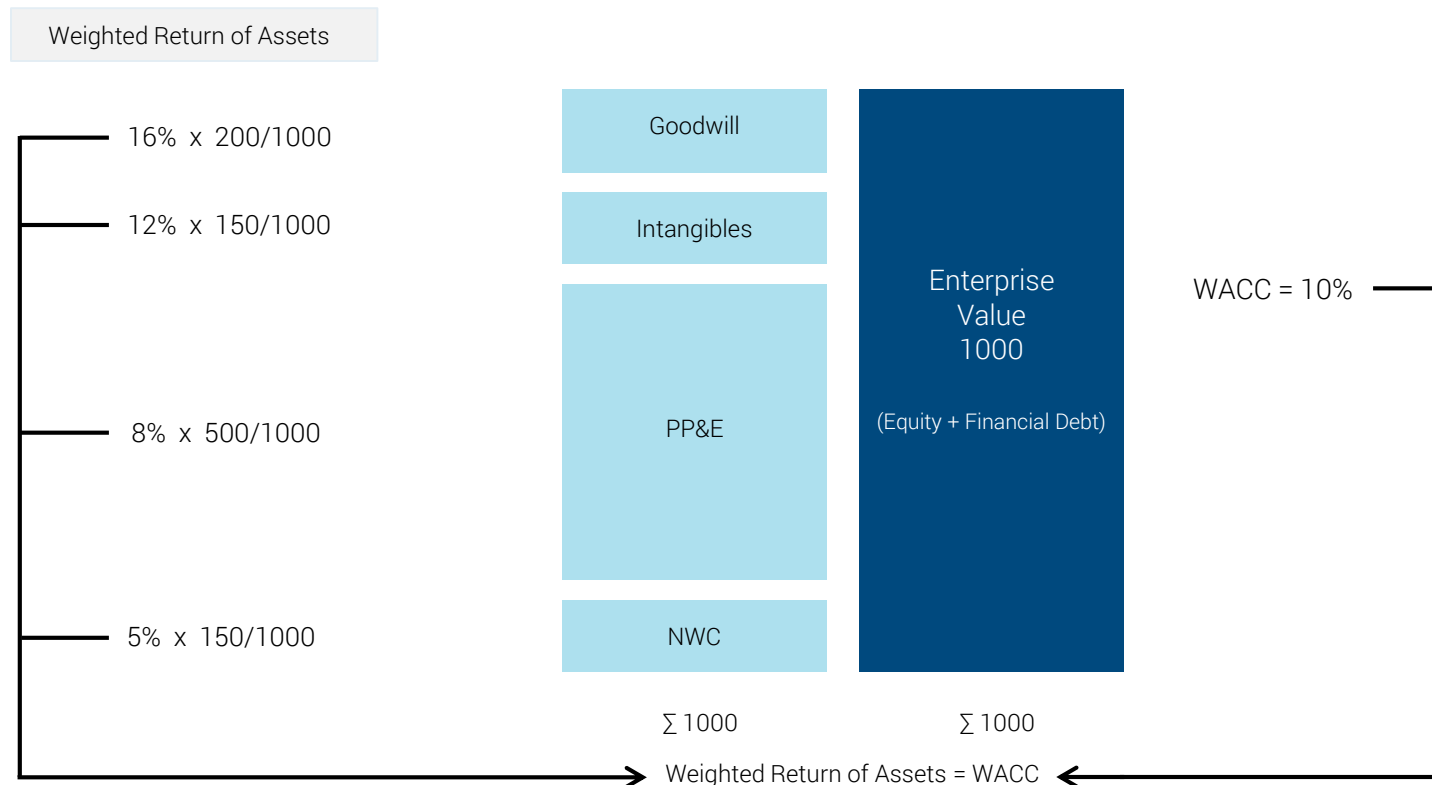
Weighted Return of Assets

16% x 200/1000

12% x 150/1000

8% x 500/1000

5% x 150/1000

Goodwill

Intangibles

PP&E

NWC

Enterprise Value 1000

(Equity + Financial Debt)

WACC = 10%

∑ 1000

∑ 1000

Weighted Return of Assets = WACC